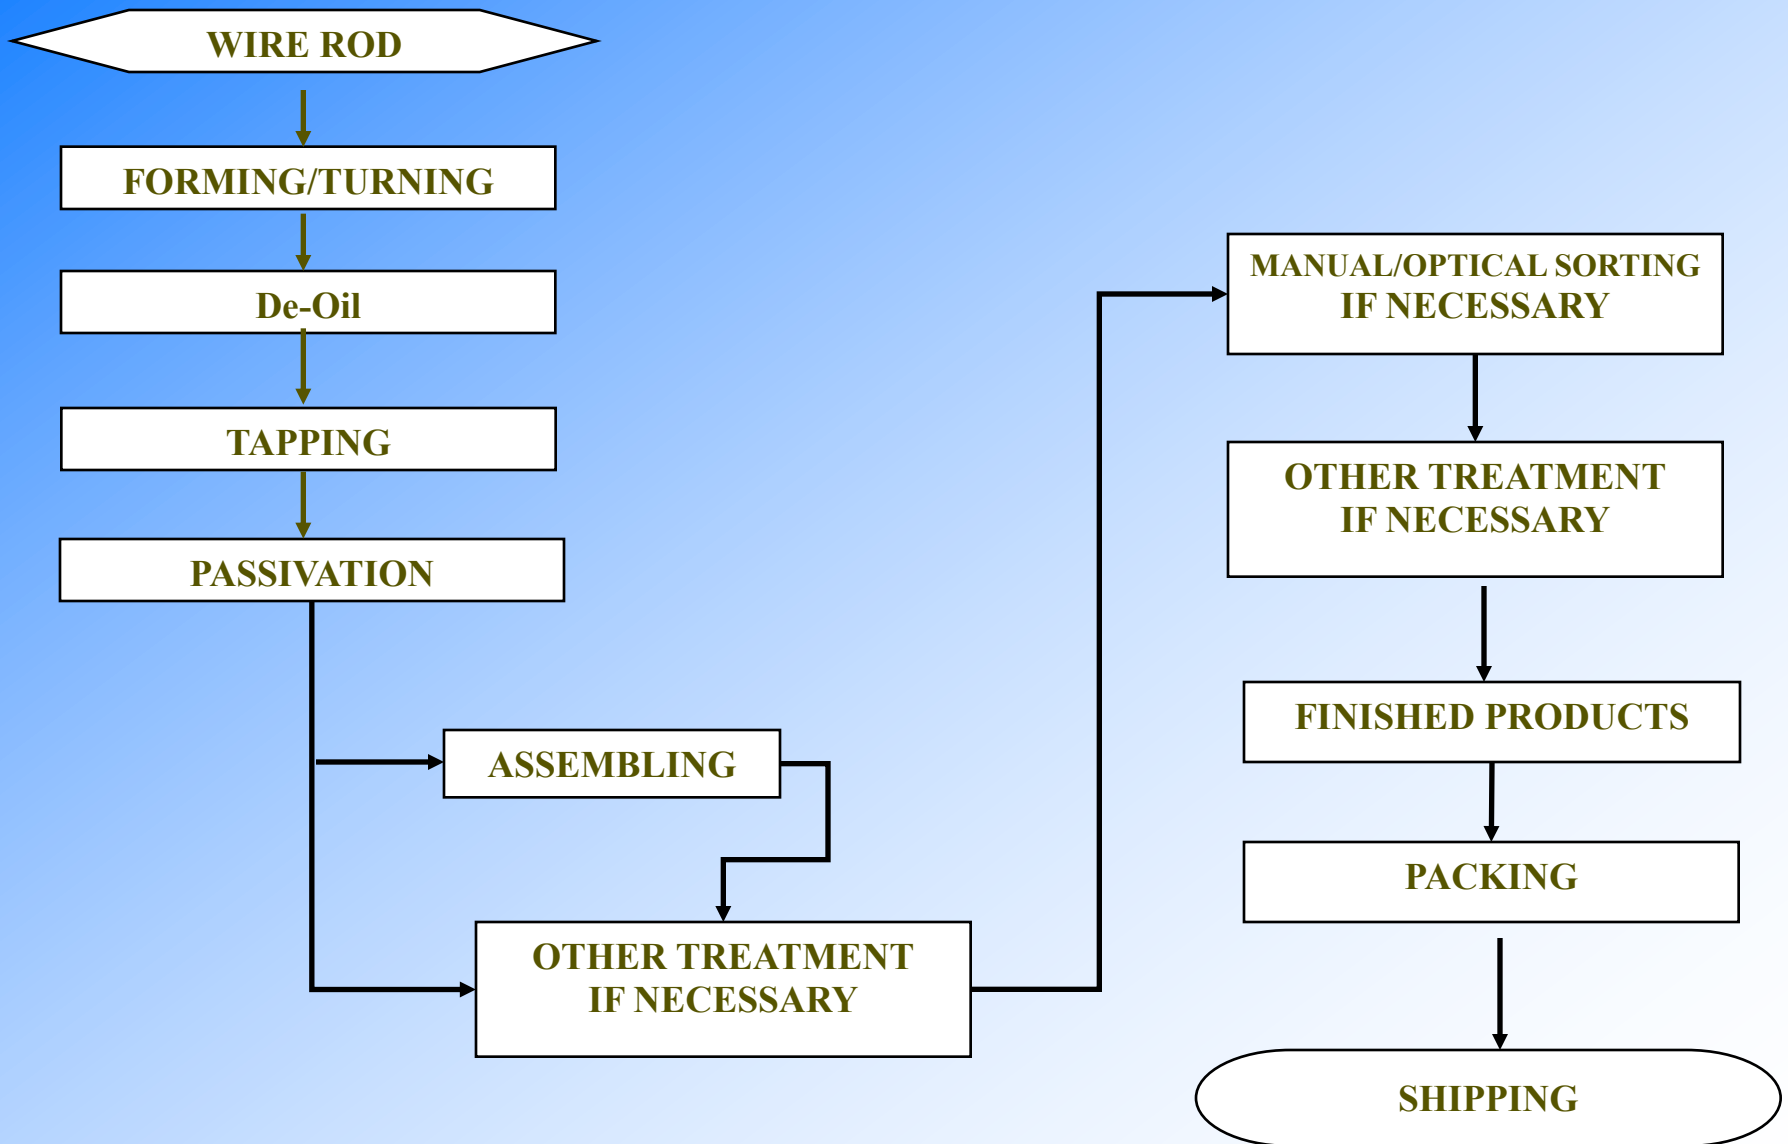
WIRE ROD

FORMING/TURNING

De-Oil

TAPPING

PASSIVATION

ASSEMBLING

OTHER TREATMENT IF NECESSARY

MANUAL/OPTICAL SORTING IF NECESSARY

OTHER TREATMENT IF NECESSARY

FINISHED PRODUCTS

PACKING

SHIPPING